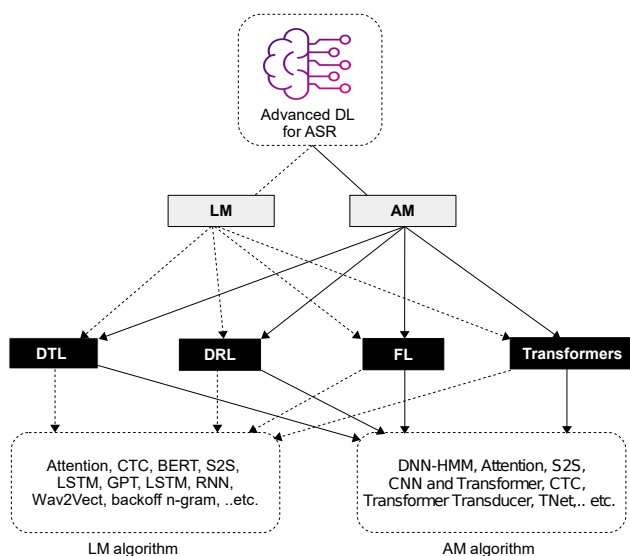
Advanced DL for ASR

LM

AM

DTL

DRL

FL

Transformers

Attention, CTC, BERT, S2S, LSTM, GPT, LSTM, RNN, Wav2Vect, backoff n-gram, ..etc.

LM algorithm

DNN-HMM, Attention, S2S, CNN and Transformer, CTC, Transformer Transducer, TNet,.. etc.

AM algorithm